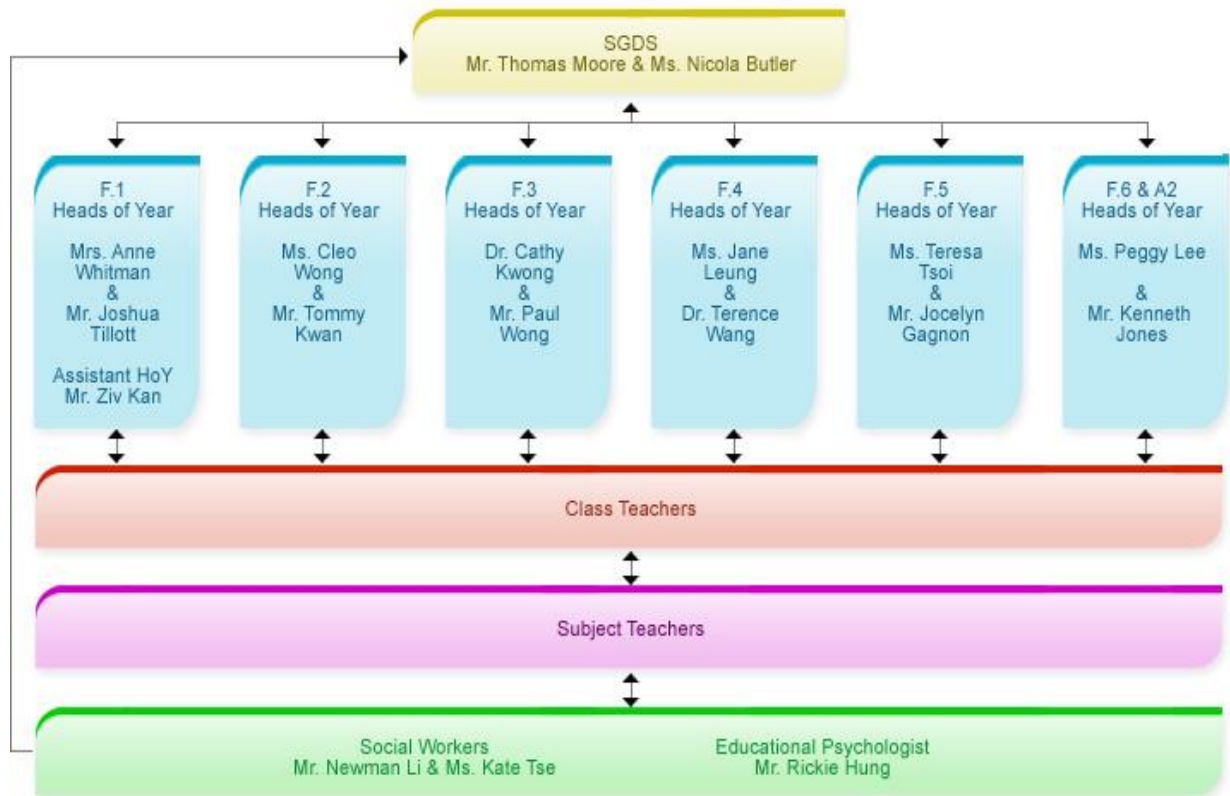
SGDS
Mr. Thomas Moore & Ms. Nicola Butler

F.1
Heads of Year

Mrs. Anne Whitman
&
Mr. Joshua Tillott

Assistant HoY
Mr. Ziv Kan

F.2
Heads of Year

Ms. Cleo Wong
&
Mr. Tommy Kwan

F.3
Heads of Year

Dr. Cathy Kwong
&
Mr. Paul Wong

F.4
Heads of Year

Ms. Jane Leung
&
Dr. Terence Wang

F.5
Heads of Year

Ms. Teresa Tsoi
&
Mr. Jocelyn Gagnon

F.6 & A2
Heads of Year

Ms. Peggy Lee
&
Mr. Kenneth Jones

Class Teachers

Subject Teachers

Social Workers
Mr. Newman Li & Ms. Kate Tse

Educational Psychologist
Mr. Rickie Hung